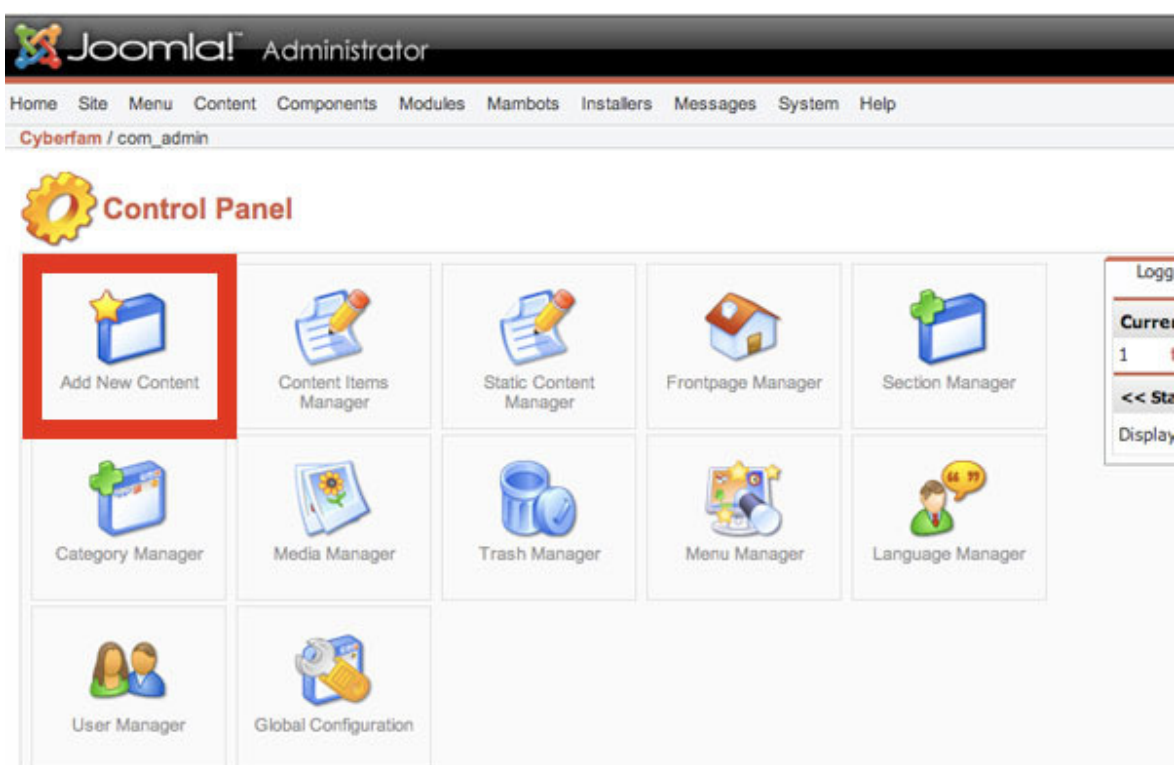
Joomla! Administrator

Home Site Menu Content Components Modules Mambots Installers Messages System Help

Cyberfam / com_admin

Control Panel

Add New Content

Content Items Manager

Static Content Manager

Frontpage Manager

Section Manager

Category Manager

Media Manager

Trash Manager

Menu Manager

Language Manager

User Manager

Global Configuration

Logg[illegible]

Curre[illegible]

1

<< Sta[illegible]

Displa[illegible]